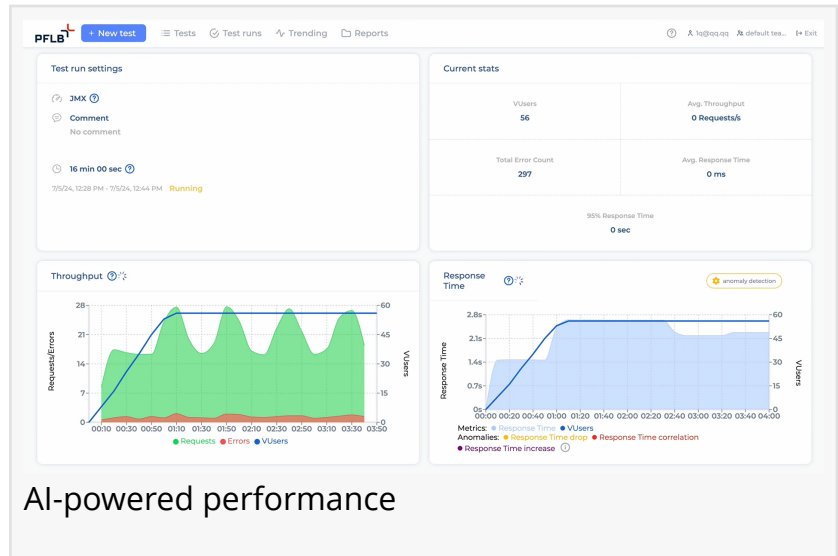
PFLB + New test Tests Test runs Trending Reports ? 1q@qq.qq default tea... Exit

Test run settings

JMX ?

Comment
No comment

16 min 00 sec ?

7/5/24, 12:28 PM - 7/5/24, 12:44 PM Running

Current stats

| VUsers | Avg. Throughput |
|---|---|
| 56 | 0 Requests/s |
| Total Error Count | Avg. Response Time |
| 297 | 0 ms |

95% Response Time
0 sec

Throughput ?

Requests/Errors
28
21
14
7
0
60
45
30
15
0
VUsers
00:10 00:30 00:50 01:10 01:30 01:50 02:10 02:30 02:50 03:10 03:30 03:50
Requests Errors VUsers

Response Time ?

anomaly detection

Response Time
2.8s
2.1s
1.4s
0.7s
0s
60
45
30
15
0
VUsers
00:00 00:20 00:40 01:00 01:20 01:40 02:00 02:20 02:40 03:00 03:20 03:40 04:00
Metrics: Response Time VUsers
Anomalies: Response Time drop Response Time correlation
Response Time increase

AI-powered performance